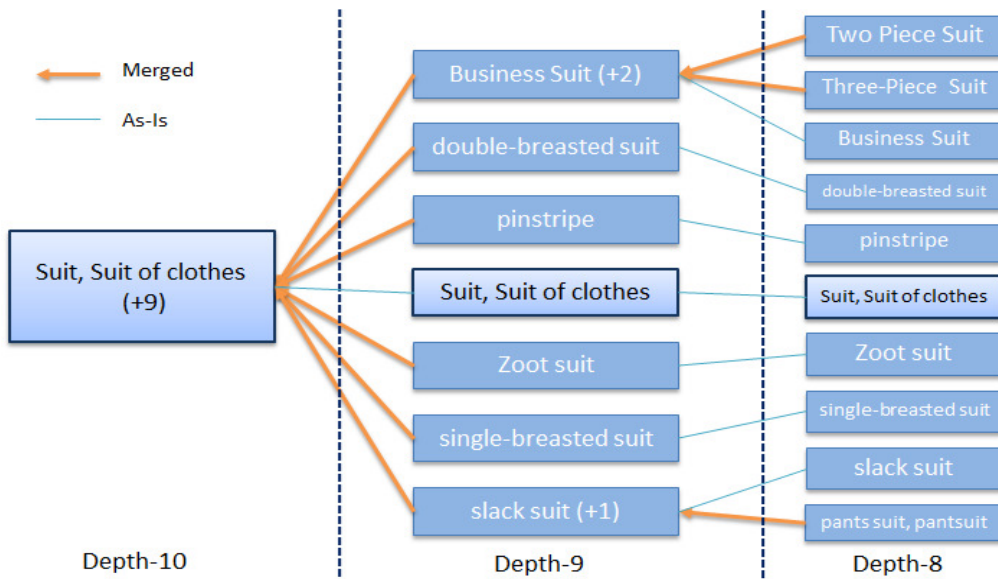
Merged
As-Is

Suit, Suit of clothes (+9)

Business Suit (+2)
double-breasted suit
pinstripe
Suit, Suit of clothes
Zoot suit
single-breasted suit
slack suit (+1)

Two Piece Suit
Three-Piece Suit
Business Suit
double-breasted suit
pinstripe
Suit, Suit of clothes
Zoot suit
single-breasted suit
slack suit
pants suit, pantsuit

Depth-10
Depth-9
Depth-8